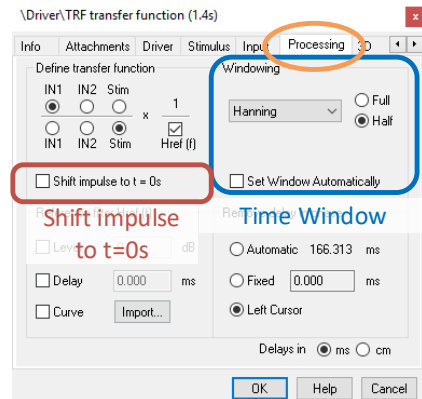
\Driver\TRF transfer function (1.4s)

x

Info | Attachments | Driver | Stimulus | Input | Processing | 3D

Define transfer function

IN1 IN2 Stim

x 1

IN1 IN2 Stim

Href (f)

Windowing

Hanning

Full

Half

Shift impulse to t = 0s

Set Window Automatically

Shift impulse to t=0s

Time Window

Level

dB

Automatic 166.313 ms

Delay 0.000 ms

Fixed 0.000 ms

Curve Import...

Left Cursor

Delays in ms cm

OK Help Cancel